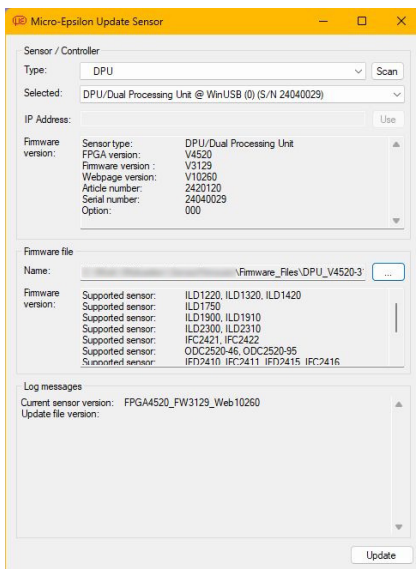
Micro-Epsilon Update Sensor

Sensor / Controller

Type: DPU

Scan

Selected: DPU/Dual Processing Unit @ WinUSB (0) (S/N 24040029)

IP Address:

Use

Firmware version:

| | |
|---|---|
| Sensor type: | DPU/Dual Processing Unit |
| FPGA version: | V4520 |
| Firmware version : | V3129 |
| Webpage version: | V10260 |
| Article number: | 2420120 |
| Serial number: | 24040029 |
| Option: | 000 |

Firmware file

Name: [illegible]\Firmware_Files\DPU_V4520-3

...

Firmware version:

| | |
|---|---|
| Supported sensor: | ILD1220, ILD1320, ILD1420 |
| Supported sensor: | ILD1750 |
| Supported sensor: | ILD1900, ILD1910 |
| Supported sensor: | ILD2300, ILD2310 |
| Supported sensor: | IFC2421, IFC2422 |
| Supported sensor: | ODC2520-46, ODC2520-95 |
| Supported sensor: | IFD2410, IFC2411, IFD2415, IFC2416 |

Log messages

Current sensor version: FPGA4520_FW3129_Web10260
Update file version:

Update